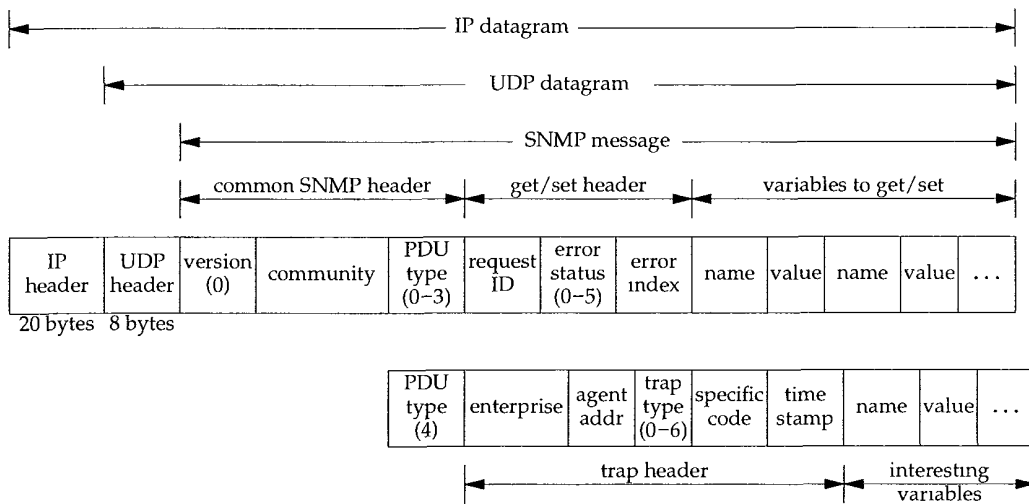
IP datagram

UDP datagram

SNMP message

common SNMP header | get/set header | variables to get/set

| IP header | UDP header | version (0) | community | PDU type (0–3) | request ID | error status (0–5) | error index | name | value | name | value | ... |
|---|---|---|---|---|---|---|---|---|---|---|---|---|

20 bytes 8 bytes

| PDU type (4) | enterprise | agent addr | trap type (0–6) | specific code | time stamp | name | value | ... |
|---|---|---|---|---|---|---|---|---|

trap header | interesting variables